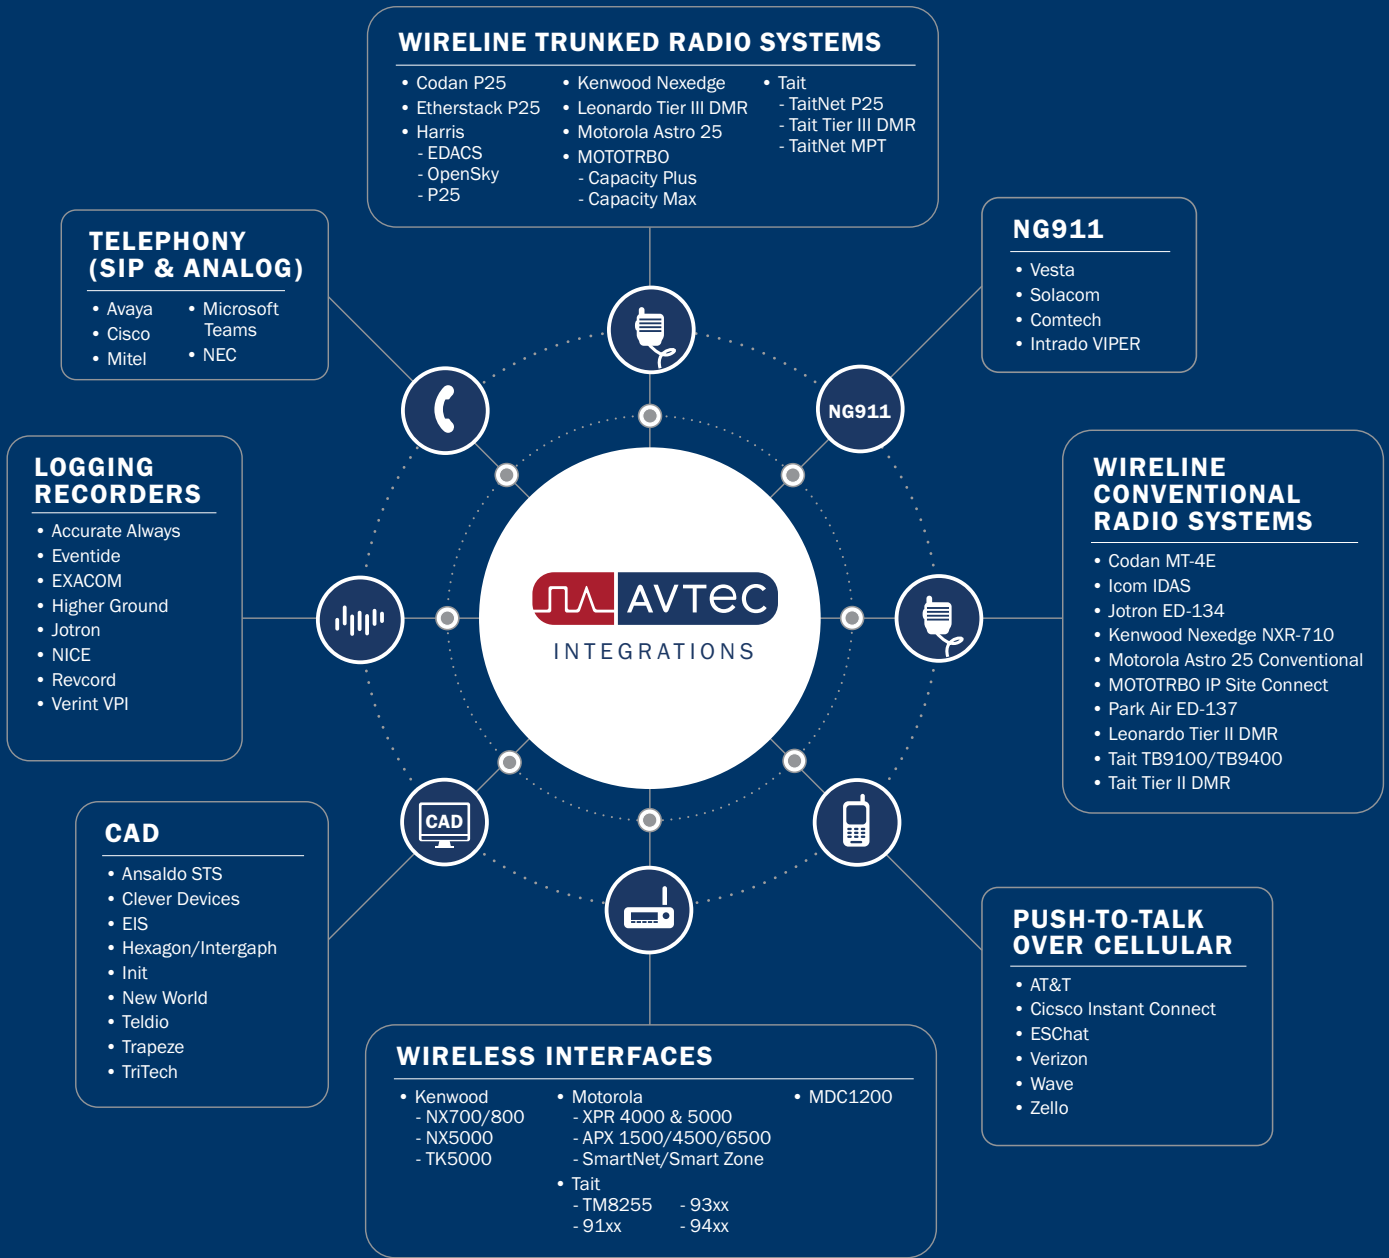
WIRELINE TRUNKED RADIO SYSTEMS

• Codan P25
• Etherstack P25
• Harris
- EDACS
- OpenSky
- P25

• Kenwood Nexedge
• Leonardo Tier III DMR
• Motorola Astro 25
• MOTOTRBO
- Capacity Plus
- Capacity Max

• Tait
- TaitNet P25
- Tait Tier III DMR
- TaitNet MPT

TELEPHONY (SIP & ANALOG)

• Avaya
• Cisco
• Mitel

• Microsoft Teams
• NEC

NG911

• Vesta
• Solacom
• Comtech
• Intrado VIPER

NG911

LOGGING RECORDERS

• Accurate Always
• Eventide
• EXACOM
• Higher Ground
• Jotron
• NICE
• Revcord
• Verint VPI

AVTEC
INTEGRATIONS

WIRELINE CONVENTIONAL RADIO SYSTEMS

• Codan MT-4E
• Icom IDAS
• Jotron ED-134
• Kenwood Nexedge NXR-710
• Motorola Astro 25 Conventional
• MOTOTRBO IP Site Connect
• Park Air ED-137
• Leonardo Tier II DMR
• Tait TB9100/TB9400
• Tait Tier II DMR

CAD

CAD

• Ansaldo STS
• Clever Devices
• EIS
• Hexagon/Intergaph
• Init
• New World
• Teldio
• Trapeze
• TriTech

PUSH-TO-TALK OVER CELLULAR

• AT&T
• Cicsco Instant Connect
• ESChat
• Verizon
• Wave
• Zello

WIRELESS INTERFACES

• Kenwood
- NX700/800
- NX5000
- TK5000

• Motorola
- XPR 4000 & 5000
- APX 1500/4500/6500
- SmartNet/Smart Zone
• Tait
- TM8255
- 91xx
- 93xx
- 94xx

• MDC1200